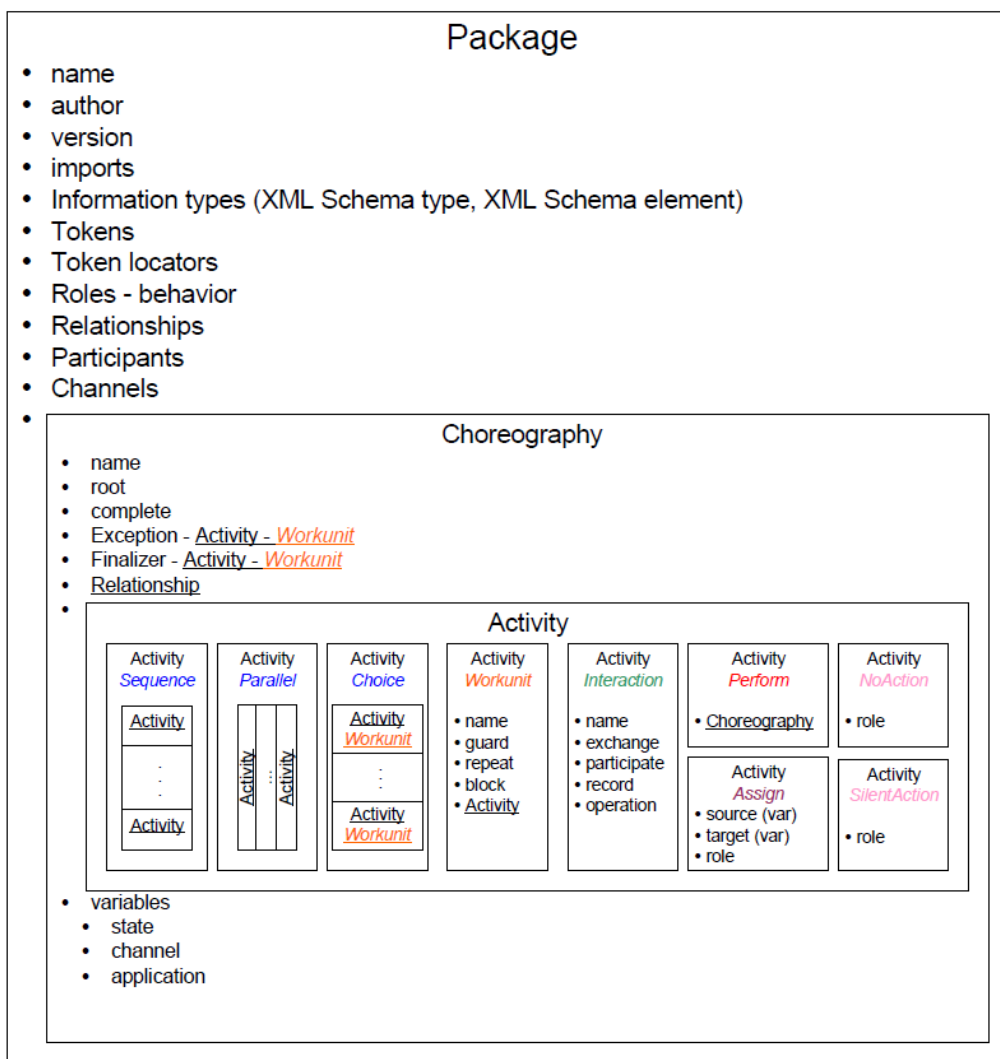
Package

- name
- author
- version
- imports
- Information types (XML Schema type, XML Schema element)
- Tokens
- Token locators
- Roles - behavior
- Relationships
- Participants
- Channels
-

Choreography

- name
- root
- complete
- Exception - Activity - Workunit
- Finalizer - Activity - Workunit
- Relationship
-

Activity

Activity
Sequence
Activity
. . .
Activity

Activity
Parallel
Activity
...
Activity

Activity
Choice
Activity
Workunit
. . .
Activity
Workunit

Activity
Workunit
• name
• guard
• repeat
• block
• Activity

Activity
Interaction
• name
• exchange
• participate
• record
• operation

Activity
Perform
• Choreography

Activity
Assign
• source (var)
• target (var)
• role

Activity
NoAction
• role

Activity
SilentAction
• role

- variables
  - state
  - channel
  - application